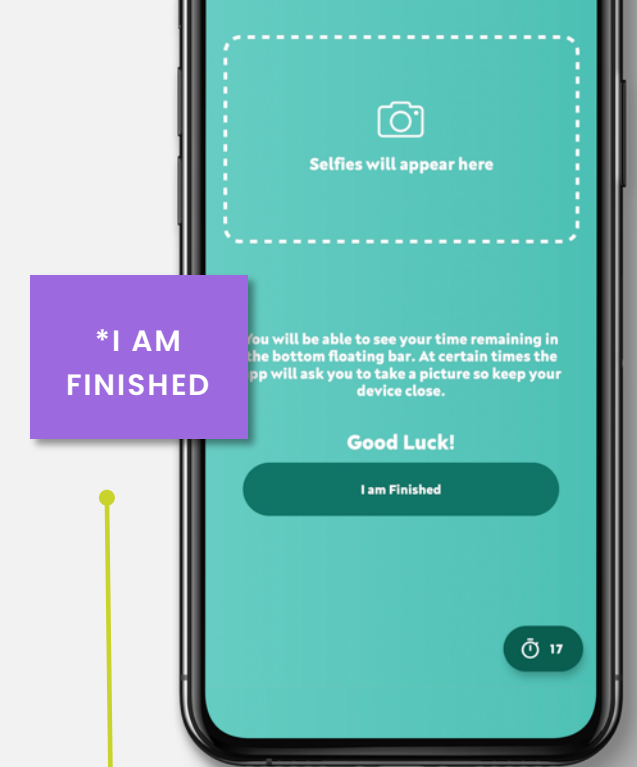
Selfies will appear here

*I AM FINISHED

You will be able to see your time remaining in the bottom floating bar. At certain times the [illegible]pp will ask you to take a picture so keep your device close.

Good Luck!

I am Finished

17